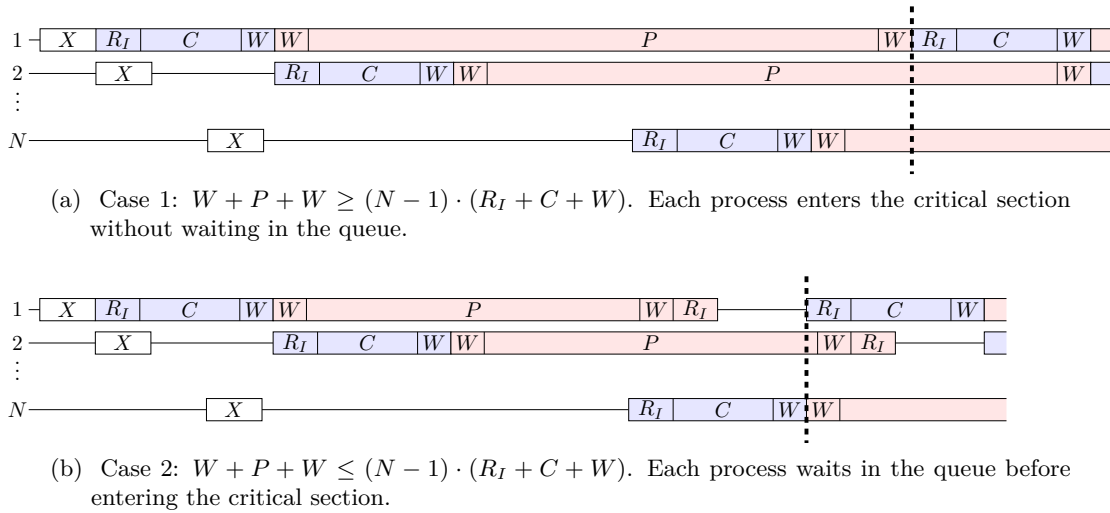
1 $X$ $R_I$ $C$ $W$ $W$ $P$ $W$ $R_I$ $C$ $W$
2 $X$ $R_I$ $C$ $W$ $W$ $P$ $W$
⋮
$N$ $X$ $R_I$ $C$ $W$ $W$

(a) Case 1: $W + P + W \geq (N-1) \cdot (R_I + C + W)$. Each process enters the critical section without waiting in the queue.

1 $X$ $R_I$ $C$ $W$ $W$ $P$ $W$ $R_I$ $R_I$ $C$ $W$
2 $X$ $R_I$ $C$ $W$ $W$ $P$ $W$ $R_I$
⋮
$N$ $X$ $R_I$ $C$ $W$ $W$

(b) Case 2: $W + P + W \leq (N-1) \cdot (R_I + C + W)$. Each process waits in the queue before entering the critical section.